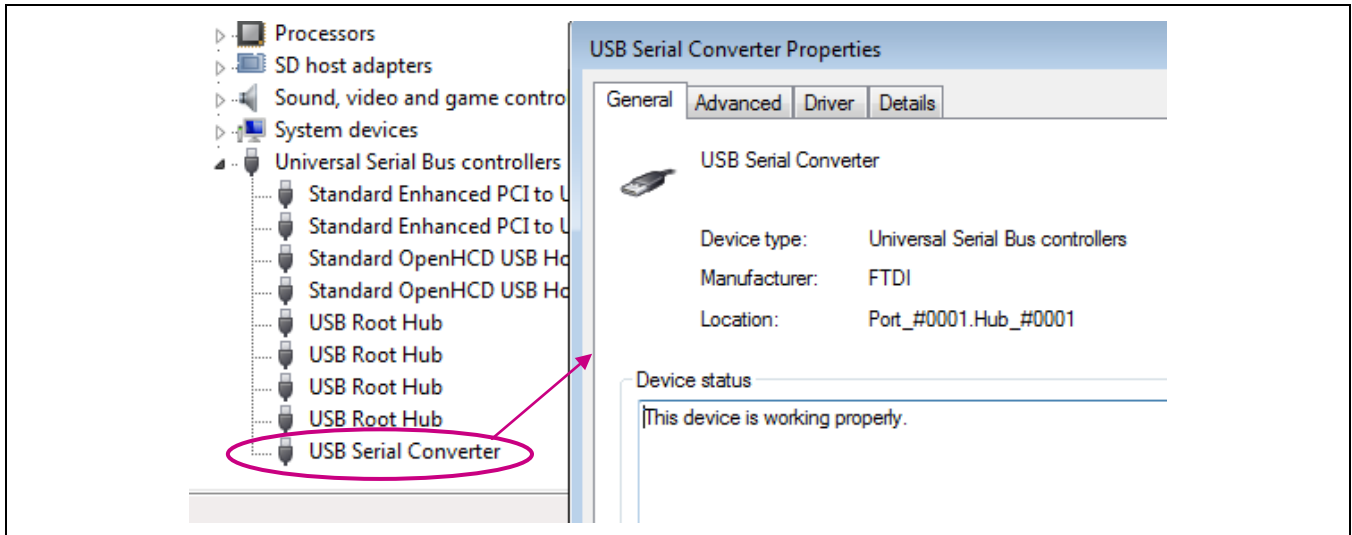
Processors
SD host adapters
Sound, video and game contro
System devices
Universal Serial Bus controllers
Standard Enhanced PCI to U
Standard Enhanced PCI to U
Standard OpenHCD USB Ho
Standard OpenHCD USB Ho
USB Root Hub
USB Root Hub
USB Root Hub
USB Root Hub
USB Serial Converter

USB Serial Converter Properties

General | Advanced | Driver | Details

USB Serial Converter

Device type: Universal Serial Bus controllers
Manufacturer: FTDI
Location: Port_#0001.Hub_#0001

Device status
This device is working properly.